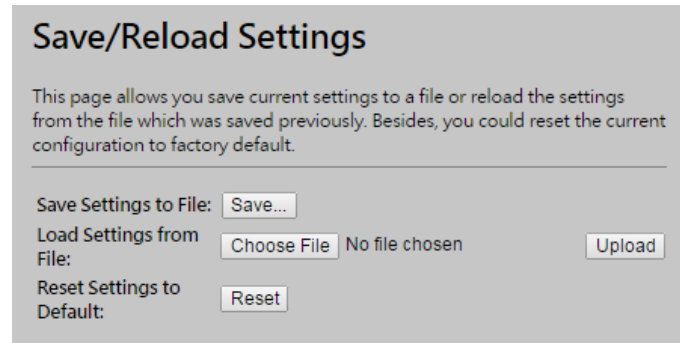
Save/Reload Settings

This page allows you save current settings to a file or reload the settings from the file which was saved previously. Besides, you could reset the current configuration to factory default.

Save Settings to File: Save...
Load Settings from File: Choose File No file chosen Upload
Reset Settings to Default: Reset